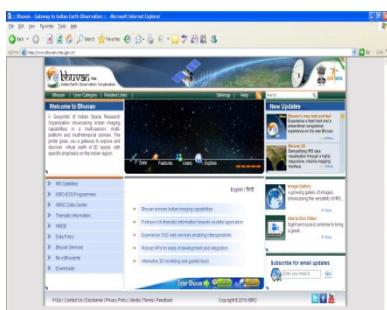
Bhuvan - Gateway to Indian Earth Observation :: Microsoft Internet Explorer

File Edit View Favorites Tools Help

Back Search Favorites

Address http://www.bhuvan.nrsc.gov.in/ Go Links

bhuvan
Indian Earth Observation Visualization

Bhuvan | User Category | Related Links | Sitemap | Help

Welcome to Bhuvan

A Geoportal of Indian Space Research Organisation showcasing Indian Imaging capabilities in a multi-sensor, multi-platform and multi-temporal domain. The portal gives you a gateway to explore and discover virtual earth in 3D space, with specific emphasis on the Indian region.

Data Features Users Explore

New Updates

Bhuvan's new look and feel
Experience a fresh look and a streamlined navigational experience on the new Bhuvan.

Bhuvan 3D
Demystifying IRS data visualization through a highly responsive, intuitive mapping interface.

IRS Satellites
ISRO-EOS Programmes
NRSC Data Centre
Thematic Information
NRSC
Data Policy
Bhuvan Services
Be a Bhuvanite
Downloads

English | हिन्दी

Bhuvan services Indian imaging capabilities
Portrays rich thematic information towards societal application
Experience OGC web services enabling interoperability
Robust APIs for ease of development and integration
Interactive 3D modelling and guided tours

Image Gallery
A growing gallery of images showcasing the versatility of IRS.
» More

Interactive Video
Sighthand sound combine to bring a great...
» More

Subscribe for email updates
Enter your email id Go

Enter Bhuvan

FAQs | Contact Us | Disclaimer | Privacy Policy | Media | Terms | Feedback Copyright © 2010 ISRO